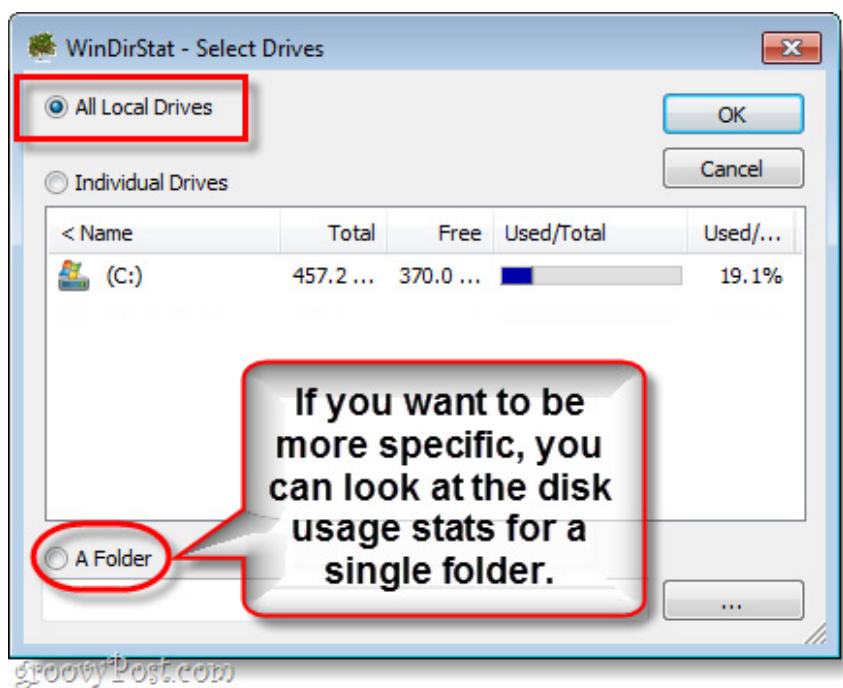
WinDirStat - Select Drives

All Local Drives

OK

Cancel

Individual Drives

| < Name | Total | Free | Used/Total | Used/... |
|---|---|---|---|---|
| (C:) | 457.2 ... | 370.0 ... | | 19.1% |

If you want to be more specific, you can look at the disk usage stats for a single folder.

A Folder

...

groovyPost.com